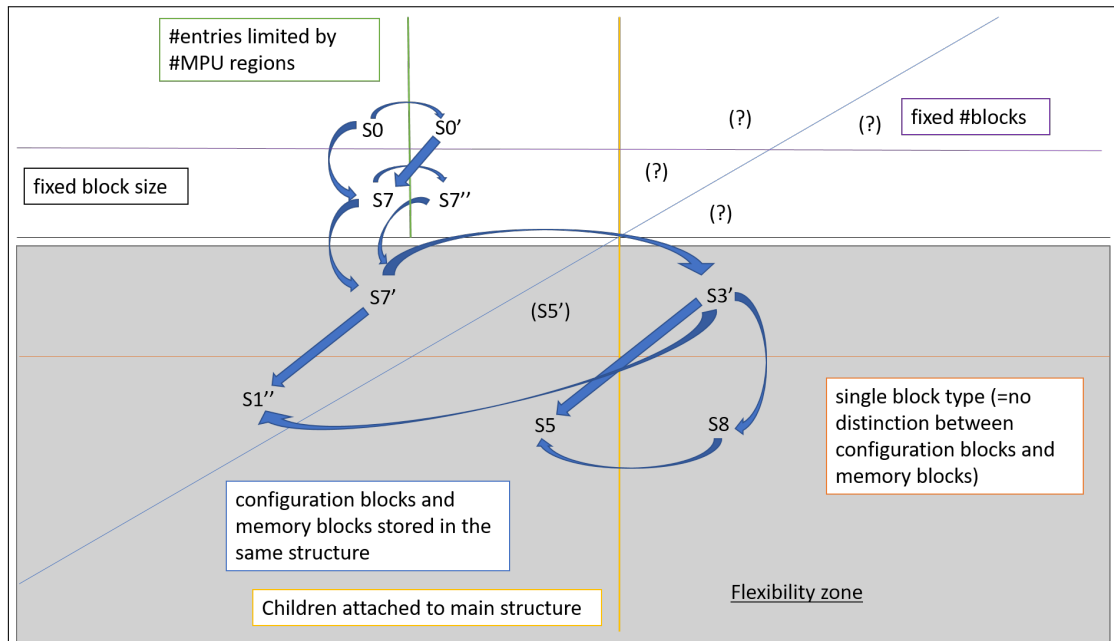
#entries limited by #MPU regions

S0

S0'

(?)

(?)

fixed #blocks

fixed block size

S7

S7''

(?)

(?)

S7'

S3'

(S5')

S1''

S5

S8

single block type (=no distinction between configuration blocks and memory blocks)

configuration blocks and memory blocks stored in the same structure

Children attached to main structure

Flexibility zone